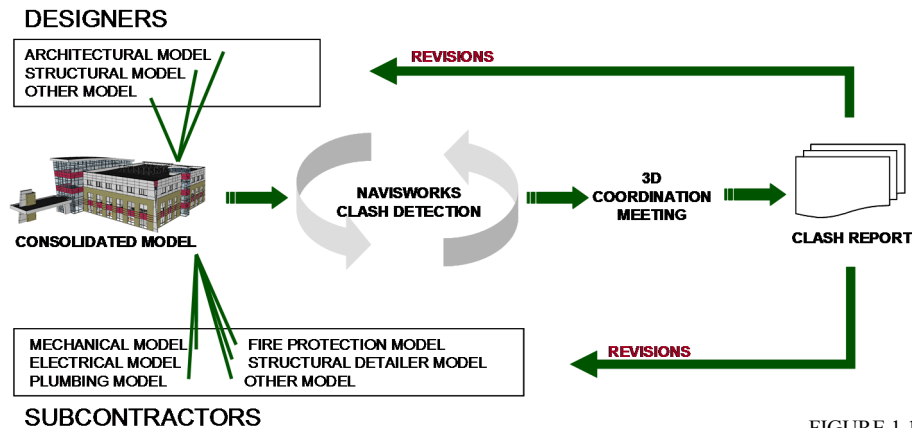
DESIGNERS

ARCHITECTURAL MODEL
STRUCTURAL MODEL
OTHER MODEL

REVISIONS

NAVISWORKS
CLASH DETECTION

3D
COORDINATION
MEETING

CONSOLIDATED MODEL

CLASH REPORT

MECHANICAL MODEL
ELECTRICAL MODEL
PLUMBING MODEL

FIRE PROTECTION MODEL
STRUCTURAL DETAILER MODEL
OTHER MODEL

REVISIONS

SUBCONTRACTORS

FIGURE 1.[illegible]